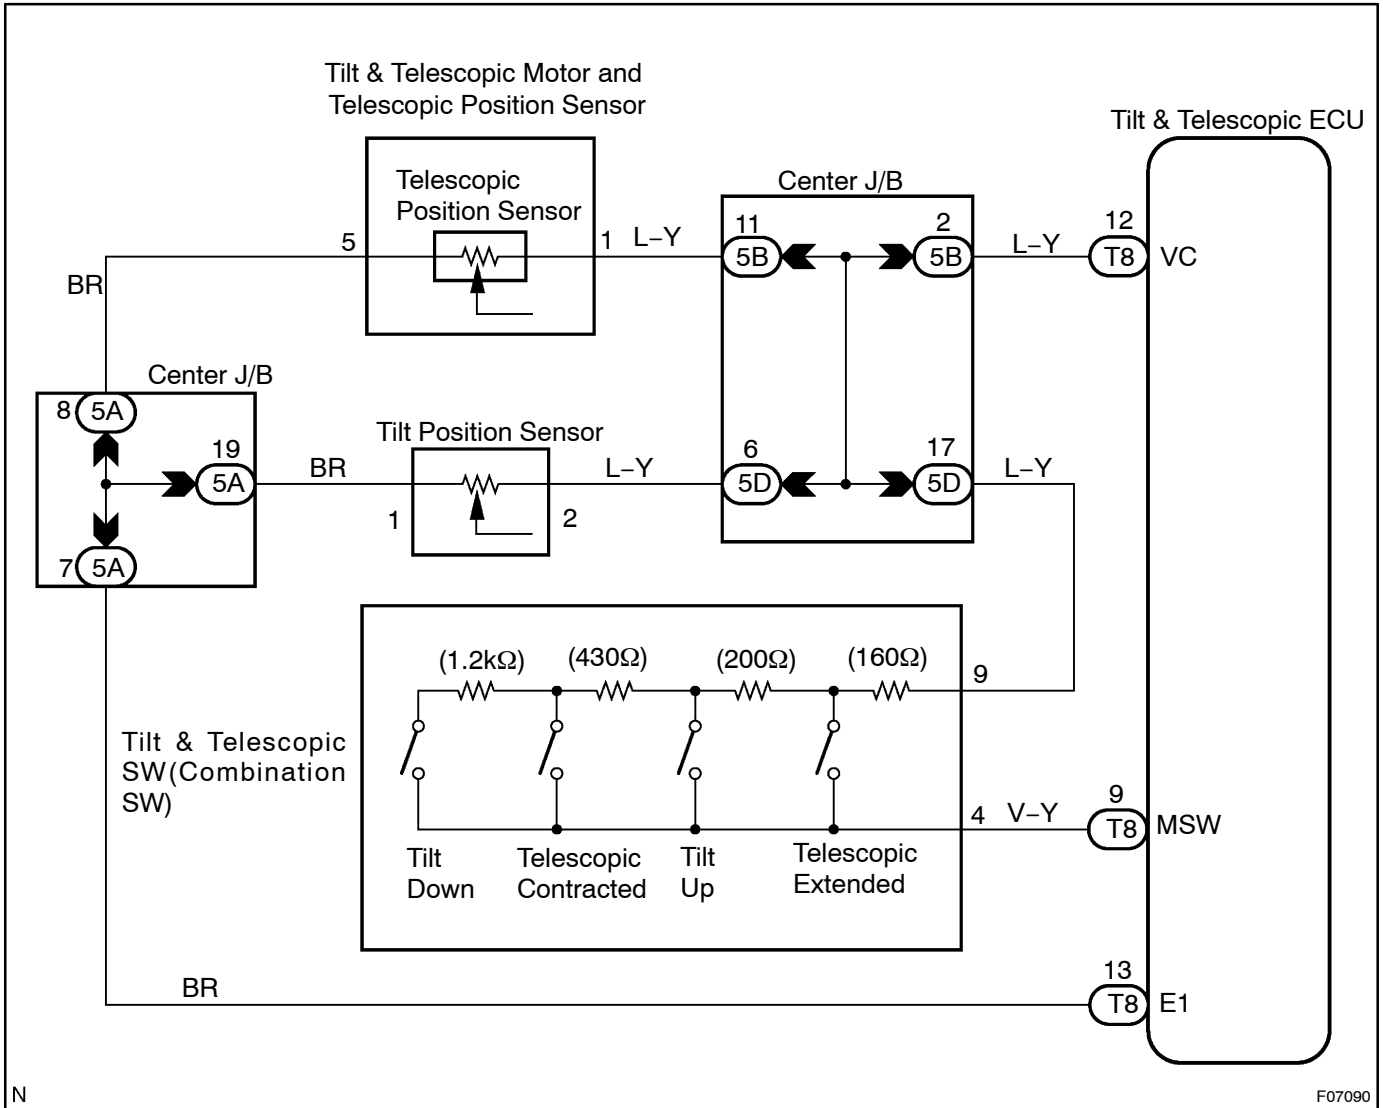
Tilt & Telescopic Motor and Telescopic Position Sensor

Tilt & Telescopic ECU

Telescopic Position Sensor

Center J/B

5

1

L–Y

11

5B

2

5B

L–Y

12

T8

VC

BR

Center J/B

8

5A

Tilt Position Sensor

19

5A

BR

L–Y

6

5D

17

5D

L–Y

1

2

7

5A

(1.2k$\Omega$)

(430$\Omega$)

(200$\Omega$)

(160$\Omega$)

9

Tilt & Telescopic SW(Combination SW)

4

V–Y

9

T8

MSW

Tilt Down

Telescopic Contracted

Tilt Up

Telescopic Extended

BR

13

T8

E1

N

F07090